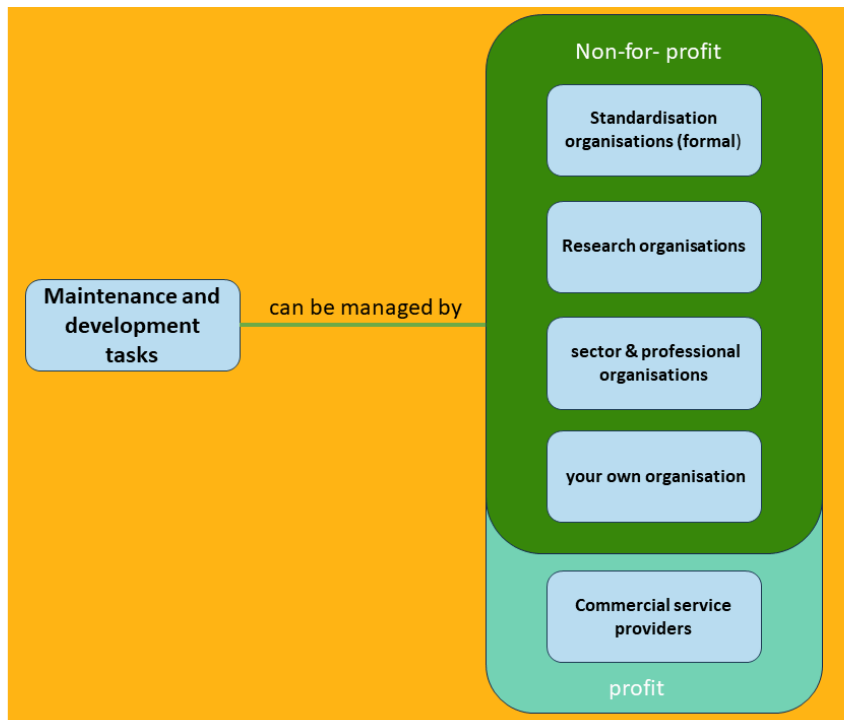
Maintenance and development tasks

can be managed by

Non-for- profit

Standardisation organisations (formal)

Research organisations

sector & professional organisations

your own organisation

Commercial service providers

profit